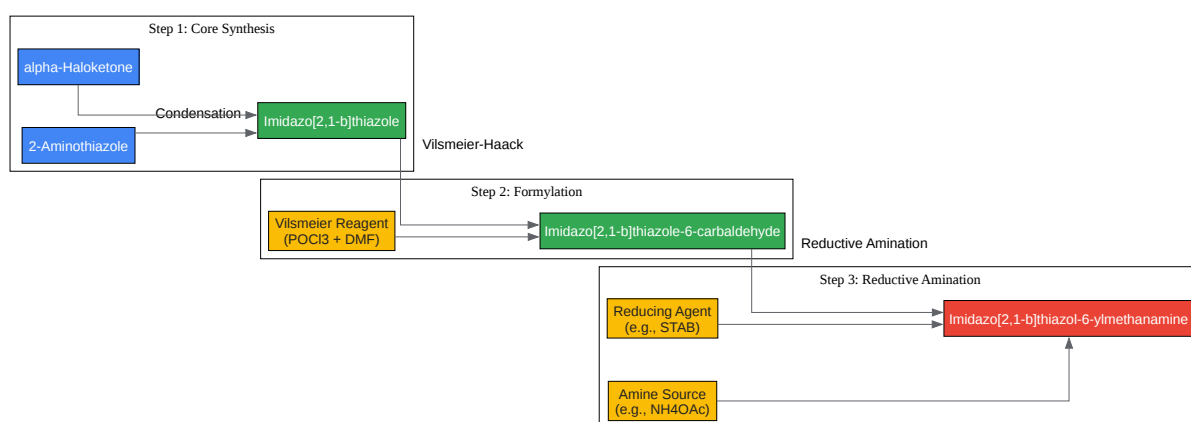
Step 1: Core Synthesis

alpha-Haloketone

Condensation

Imidazo[2,1-b]thiazole

2-Aminothiazole

Vilsmeier-Haack

Step 2: Formylation

Vilsmeier Reagent (POCl3 + DMF)

Imidazo[2,1-b]thiazole-6-carbaldehyde

Reductive Amination

Step 3: Reductive Amination

Reducing Agent (e.g., STAB)

Imidazo[2,1-b]thiazol-6-ylmethanamine

Amine Source (e.g., NH4OAc)